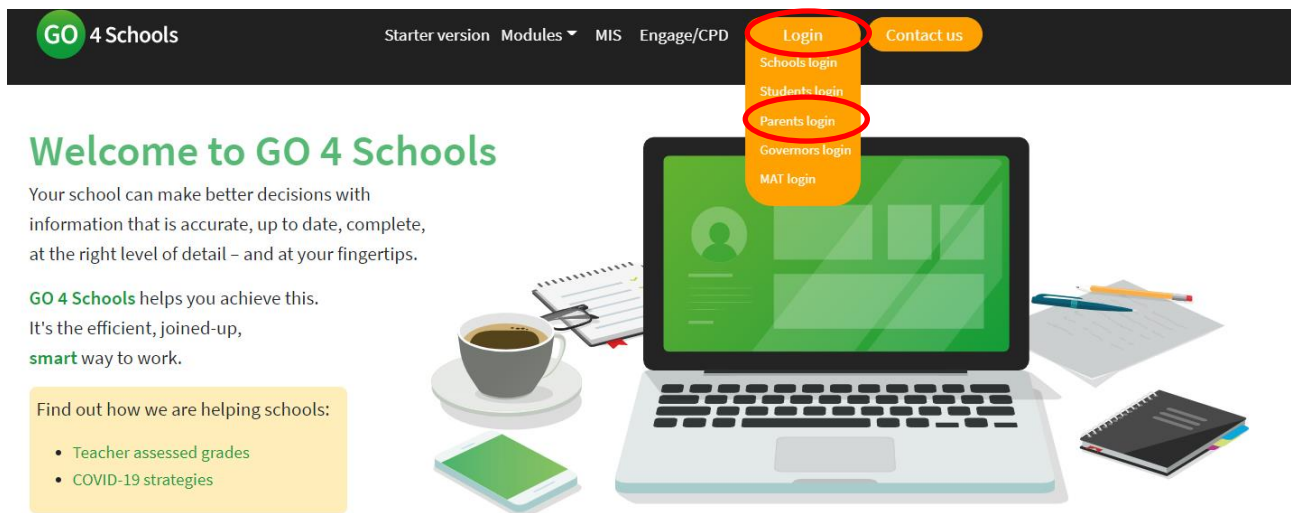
GO 4 Schools

Starter version Modules MIS Engage/CPD Login Contact us

Schools login
Students login
Parents login
Governors login
MAT login

Welcome to GO 4 Schools

Your school can make better decisions with information that is accurate, up to date, complete, at the right level of detail – and at your fingertips.

GO 4 Schools helps you achieve this. It's the efficient, joined-up, smart way to work.

Find out how we are helping schools:

- Teacher assessed grades
- COVID-19 strategies